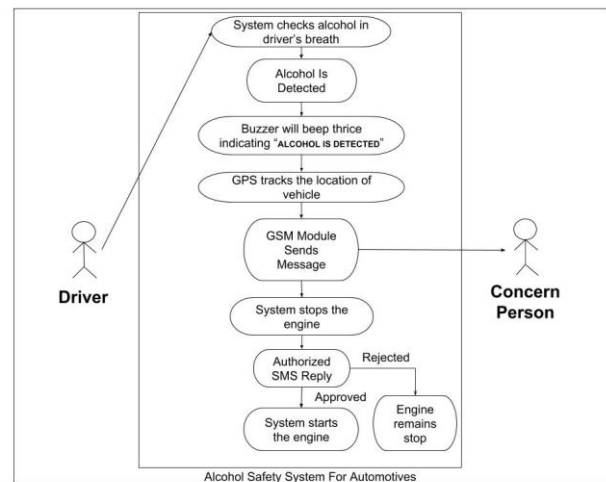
System checks alcohol in driver's breath

Alcohol Is Detected

Buzzer will beep thrice indicating "ALCOHOL IS DETECTED"

GPS tracks the location of vehicle

GSM Module Sends Message

Driver

Concern Person

System stops the engine

Authorized SMS Reply

Rejected

Approved

System starts the engine

Engine remains stop

Alcohol Safety System For Automotives